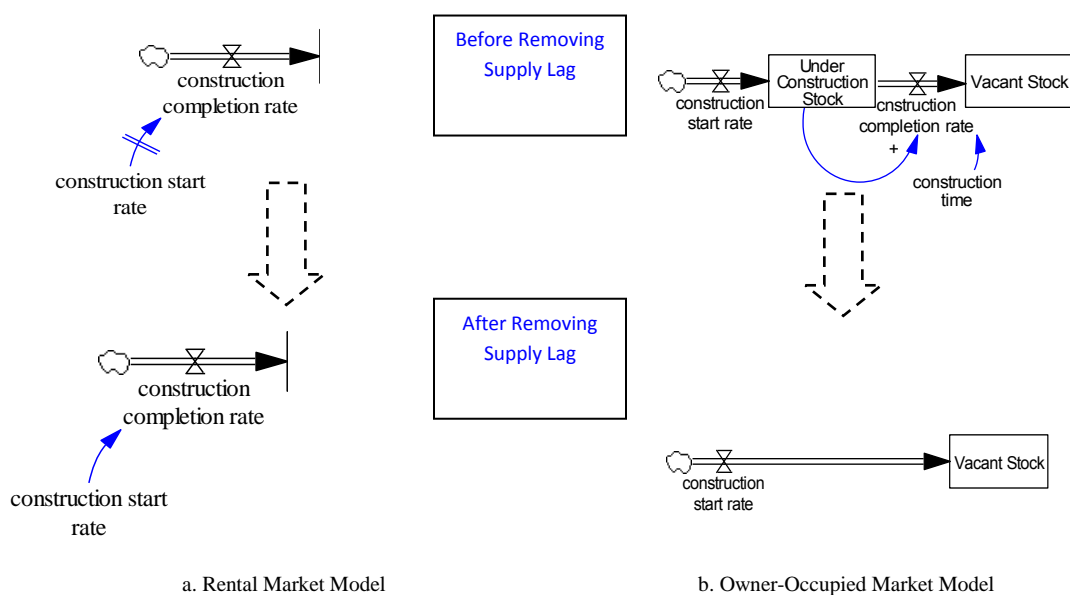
construction completion rate

construction start rate

Before Removing Supply Lag

Under Construction Stock

Vacant Stock

construction start rate

cnstruction completion rate

+

construction time

construction completion rate

construction start rate

After Removing Supply Lag

construction start rate

Vacant Stock

a. Rental Market Model

b. Owner-Occupied Market Model